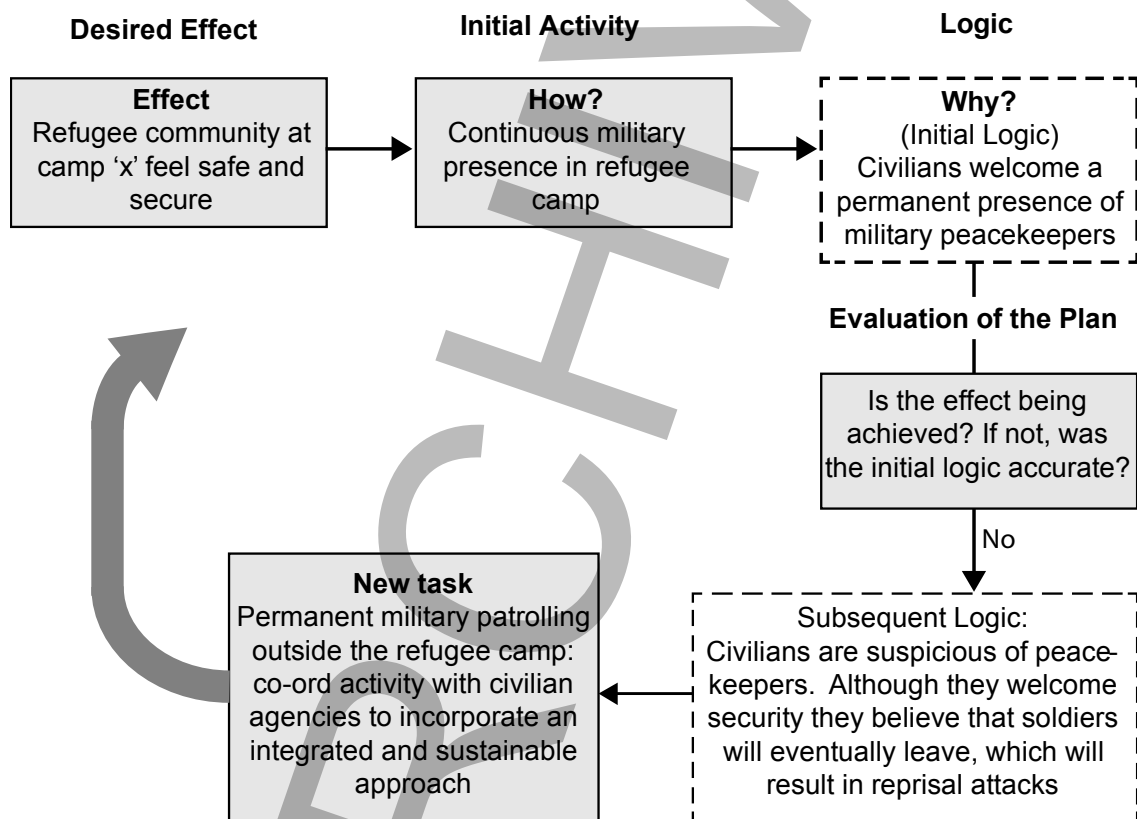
Desired Effect

Initial Activity

Logic

Effect
Refugee community at camp 'x' feel safe and secure

How?
Continuous military presence in refugee camp

Why?
(Initial Logic)
Civilians welcome a permanent presence of military peacekeepers

Evaluation of the Plan

Is the effect being achieved? If not, was the initial logic accurate?

No

Subsequent Logic:
Civilians are suspicious of peacekeepers. Although they welcome security they believe that soldiers will eventually leave, which will result in reprisal attacks

New task
Permanent military patrolling outside the refugee camp: co-ord activity with civilian agencies to incorporate an integrated and sustainable approach